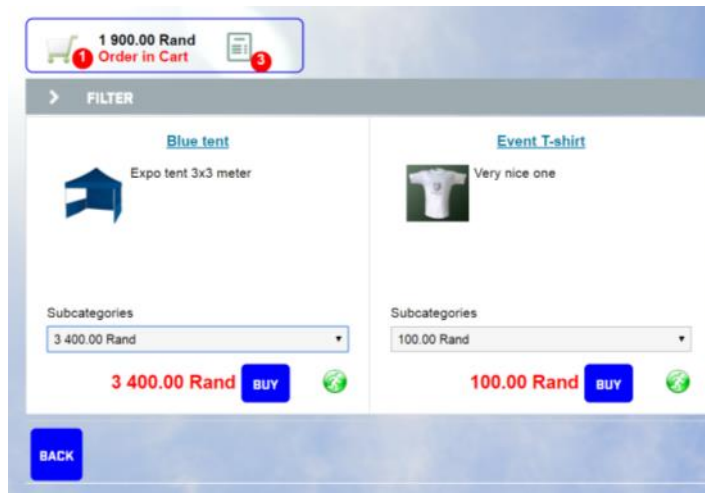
1 900.00 Rand
1 Order in Cart
3

FILTER

Blue tent

Expo tent 3x3 meter

Subcategories

3 400.00 Rand

3 400.00 Rand BUY

Event T-shirt

Very nice one

Subcategories

100.00 Rand

100.00 Rand BUY

BACK